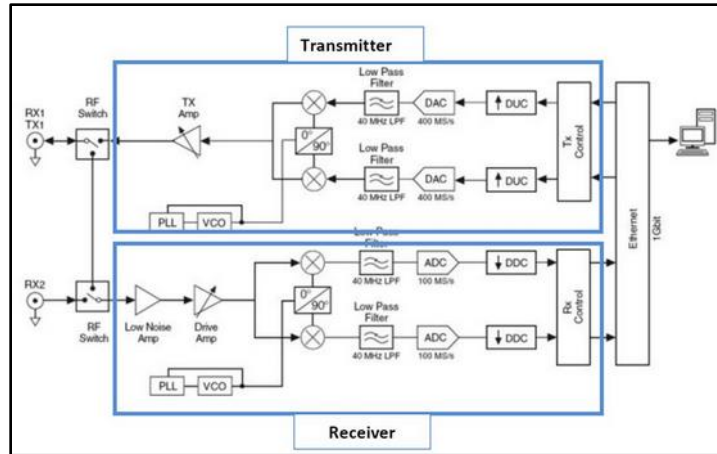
Transmitter

RX1
TX1

RF
Switch

TX
Amp

Low Pass
Filter

40 MHz LPF

DAC

400 MS/s

DUC

Tx
Control

0°
90°

Low Pass
Filter

40 MHz LPF

DAC

400 MS/s

DUC

PLL

VCO

Ethernet

1Gbit

Low Pass
Filter

40 MHz LPF

ADC

100 MS/s

DDC

Rx
Control

RX2

RF
Switch

Low Noise
Amp

Drive
Amp

0°
90°

Low Pass
Filter

40 MHz LPF

ADC

100 MS/s

DDC

PLL

VCO

Receiver